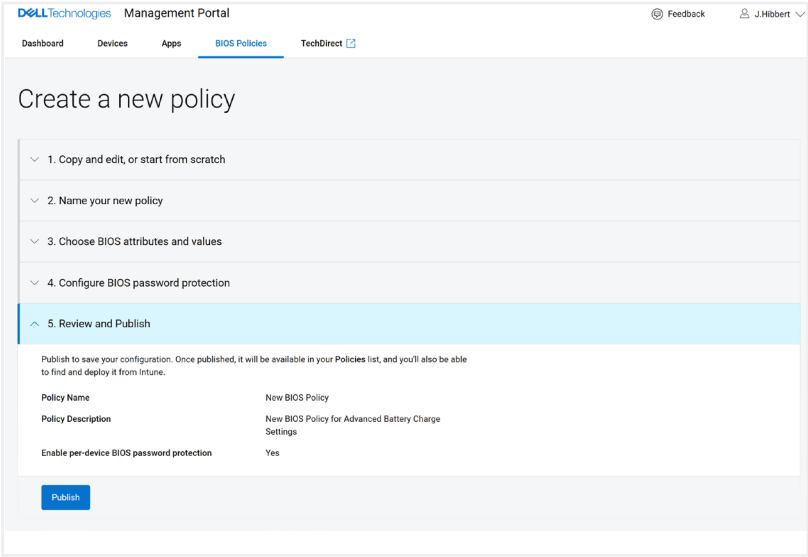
DELLTechnologies Management Portal

Feedback J.Hibbert

Dashboard Devices Apps BIOS Policies TechDirect

Create a new policy

1. Copy and edit, or start from scratch

2. Name your new policy

3. Choose BIOS attributes and values

4. Configure BIOS password protection

5. Review and Publish

Publish to save your configuration. Once published, it will be available in your Policies list, and you'll also be able to find and deploy it from Intune.

| | |
|---|---|
| Policy Name | New BIOS Policy |
| Policy Description | New BIOS Policy for Advanced Battery Charge Settings |
| Enable per-device BIOS password protection | Yes |

Publish